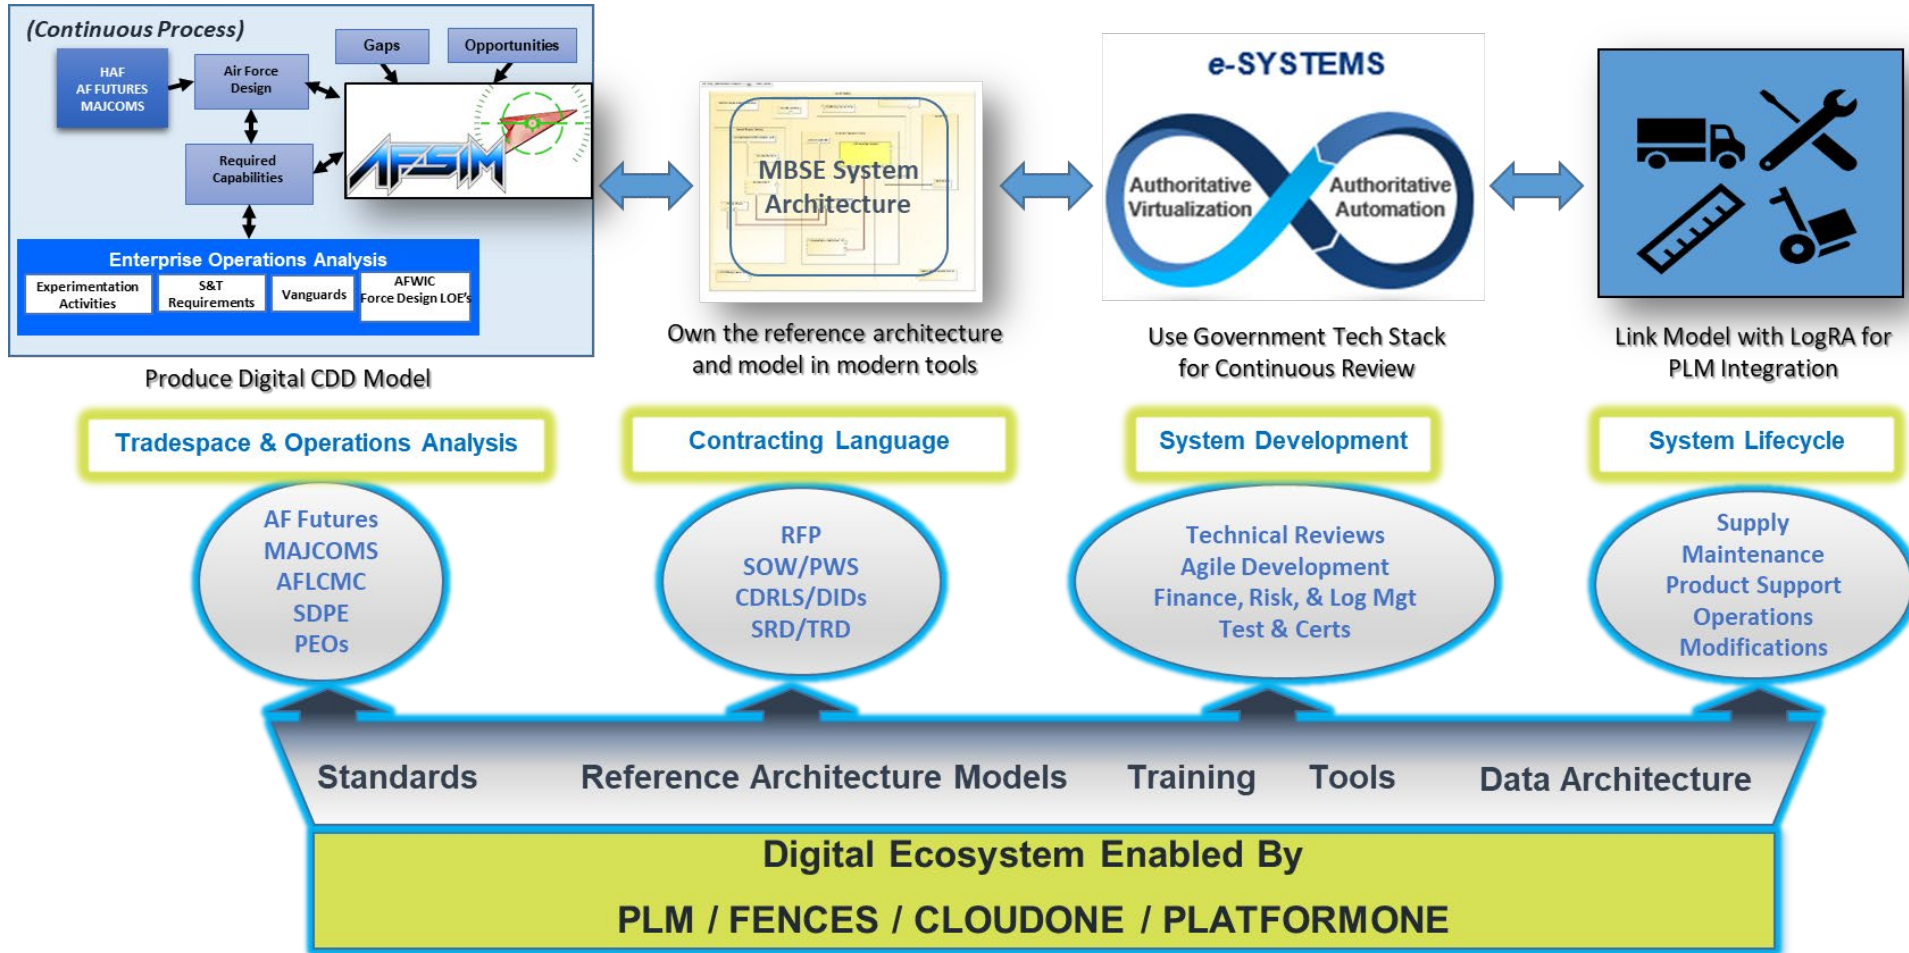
(Continuous Process)

HAF AF FUTURES MAJCOMS

Air Force Design

Gaps

Opportunities

Required Capabilities

AFSIM

Enterprise Operations Analysis

Experimentation Activities

S&T Requirements

Vanguards

AFWIC Force Design LOE's

Produce Digital CDD Model

MBSE System Architecture

Own the reference architecture and model in modern tools

e-SYSTEMS

Authoritative Virtualization

Authoritative Automation

Use Government Tech Stack for Continuous Review

Link Model with LogRA for PLM Integration

Tradespace & Operations Analysis

Contracting Language

System Development

System Lifecycle

AF Futures
MAJCOMS
AFLCMC
SDPE
PEOs

RFP
SOW/PWS
CDRLS/DIDs
SRD/TRD

Technical Reviews
Agile Development
Finance, Risk, & Log Mgt
Test & Certs

Supply
Maintenance
Product Support
Operations
Modifications

Standards Reference Architecture Models Training Tools Data Architecture

Digital Ecosystem Enabled By

PLM / FENCES / CLOUDONE / PLATFORMONE